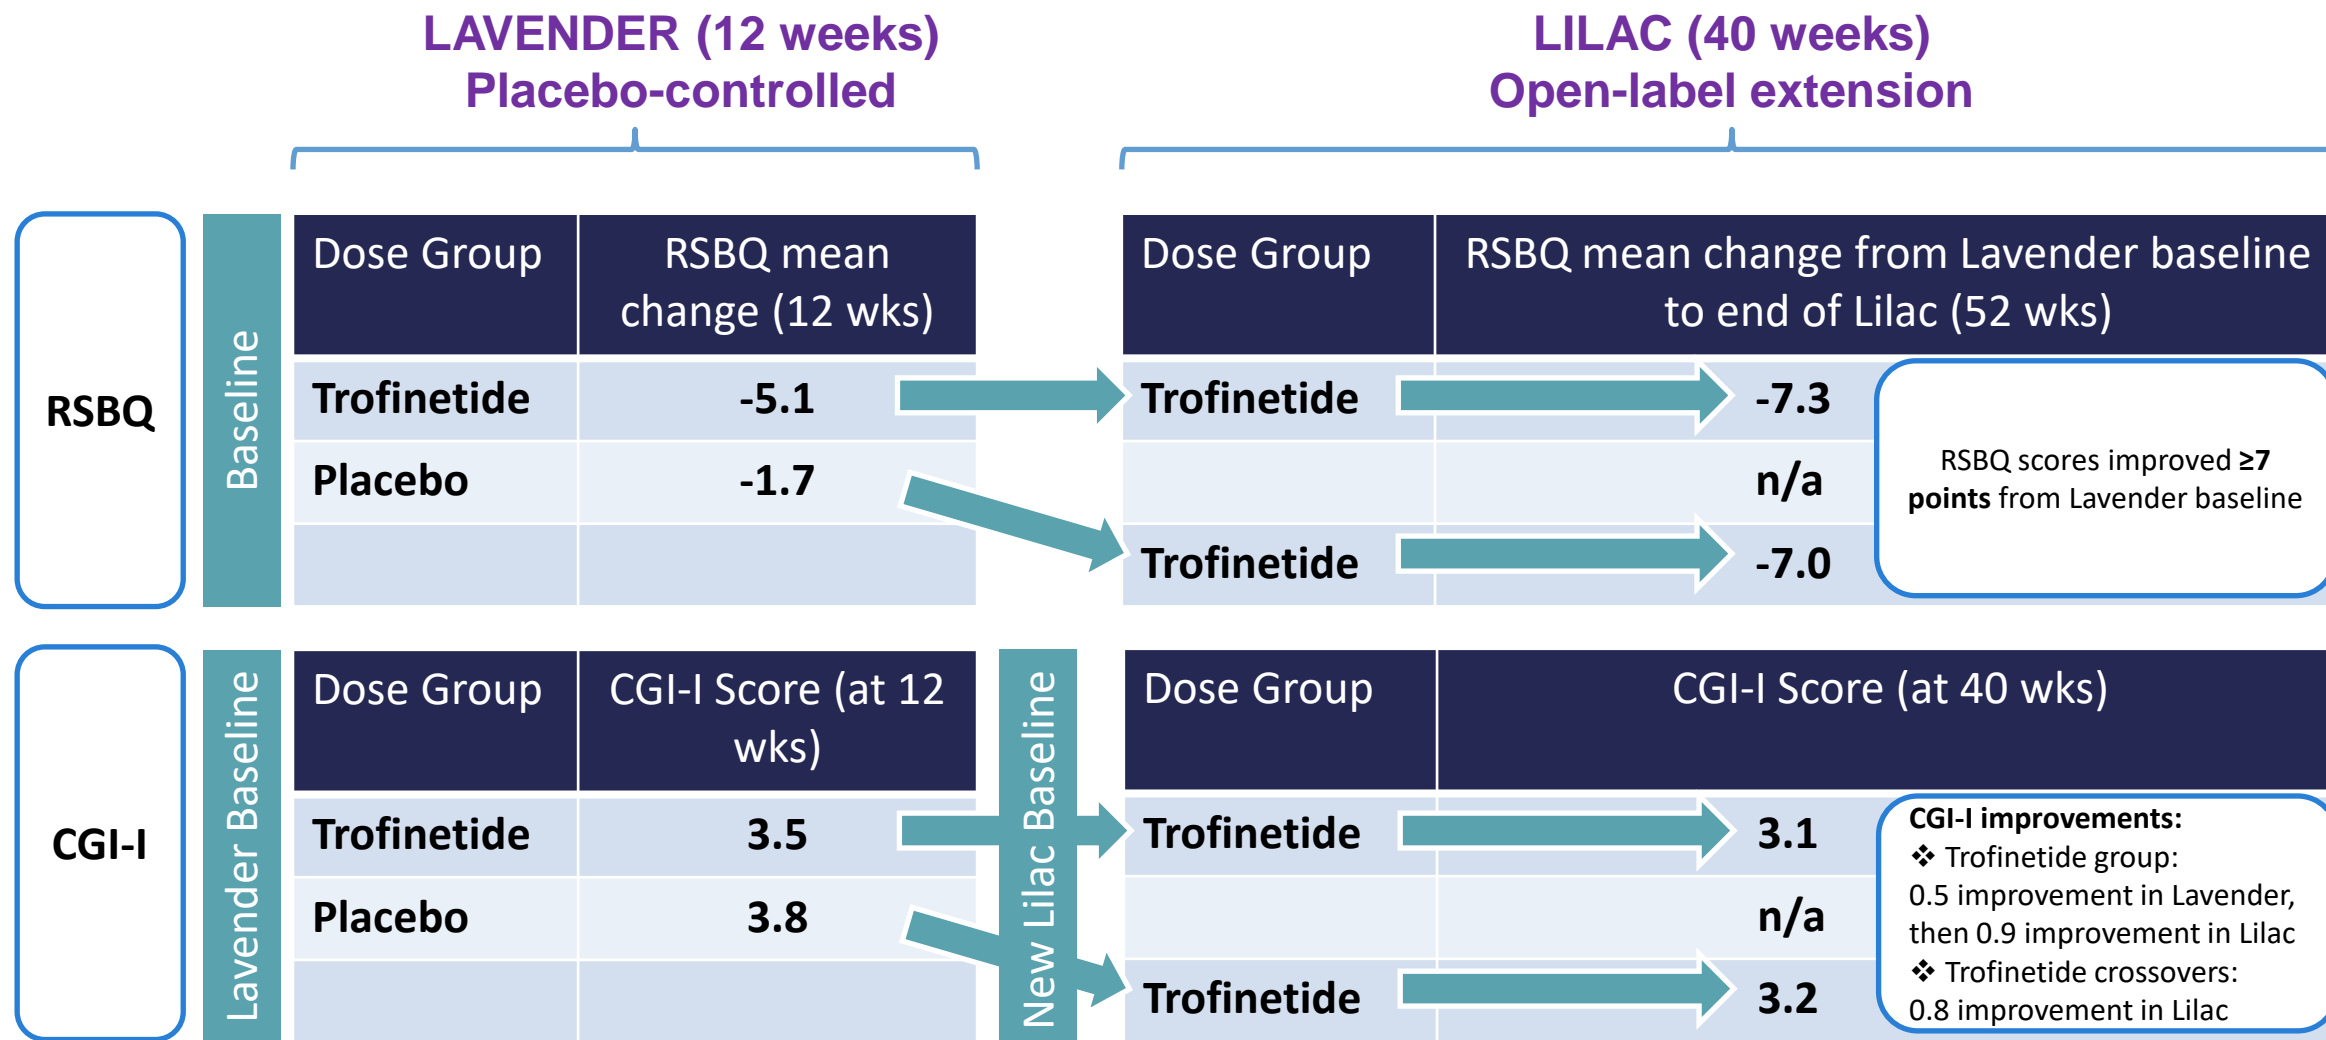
LAVENDER (12 weeks)
Placebo-controlled

LILAC (40 weeks)
Open-label extension

RSBQ

Baseline

| Dose Group | RSBQ mean change (12 wks) |
|---|---|
| Trofinetide | -5.1 |
| Placebo | -1.7 |
| | |

| Dose Group | RSBQ mean change from Lavender baseline to end of Lilac (52 wks) |
|---|---|
| Trofinetide | -7.3 |
| | n/a |
| Trofinetide | -7.0 |

RSBQ scores improved ≥7 points from Lavender baseline

CGI-I

Lavender Baseline

| Dose Group | CGI-I Score (at 12 wks) |
|---|---|
| Trofinetide | 3.5 |
| Placebo | 3.8 |
| | |

New Lilac Baseline

| Dose Group | CGI-I Score (at 40 wks) |
|---|---|
| Trofinetide | 3.1 |
| | n/a |
| Trofinetide | 3.2 |

CGI-I improvements:
❖ Trofinetide group: 0.5 improvement in Lavender, then 0.9 improvement in Lilac
❖ Trofinetide crossovers: 0.8 improvement in Lilac